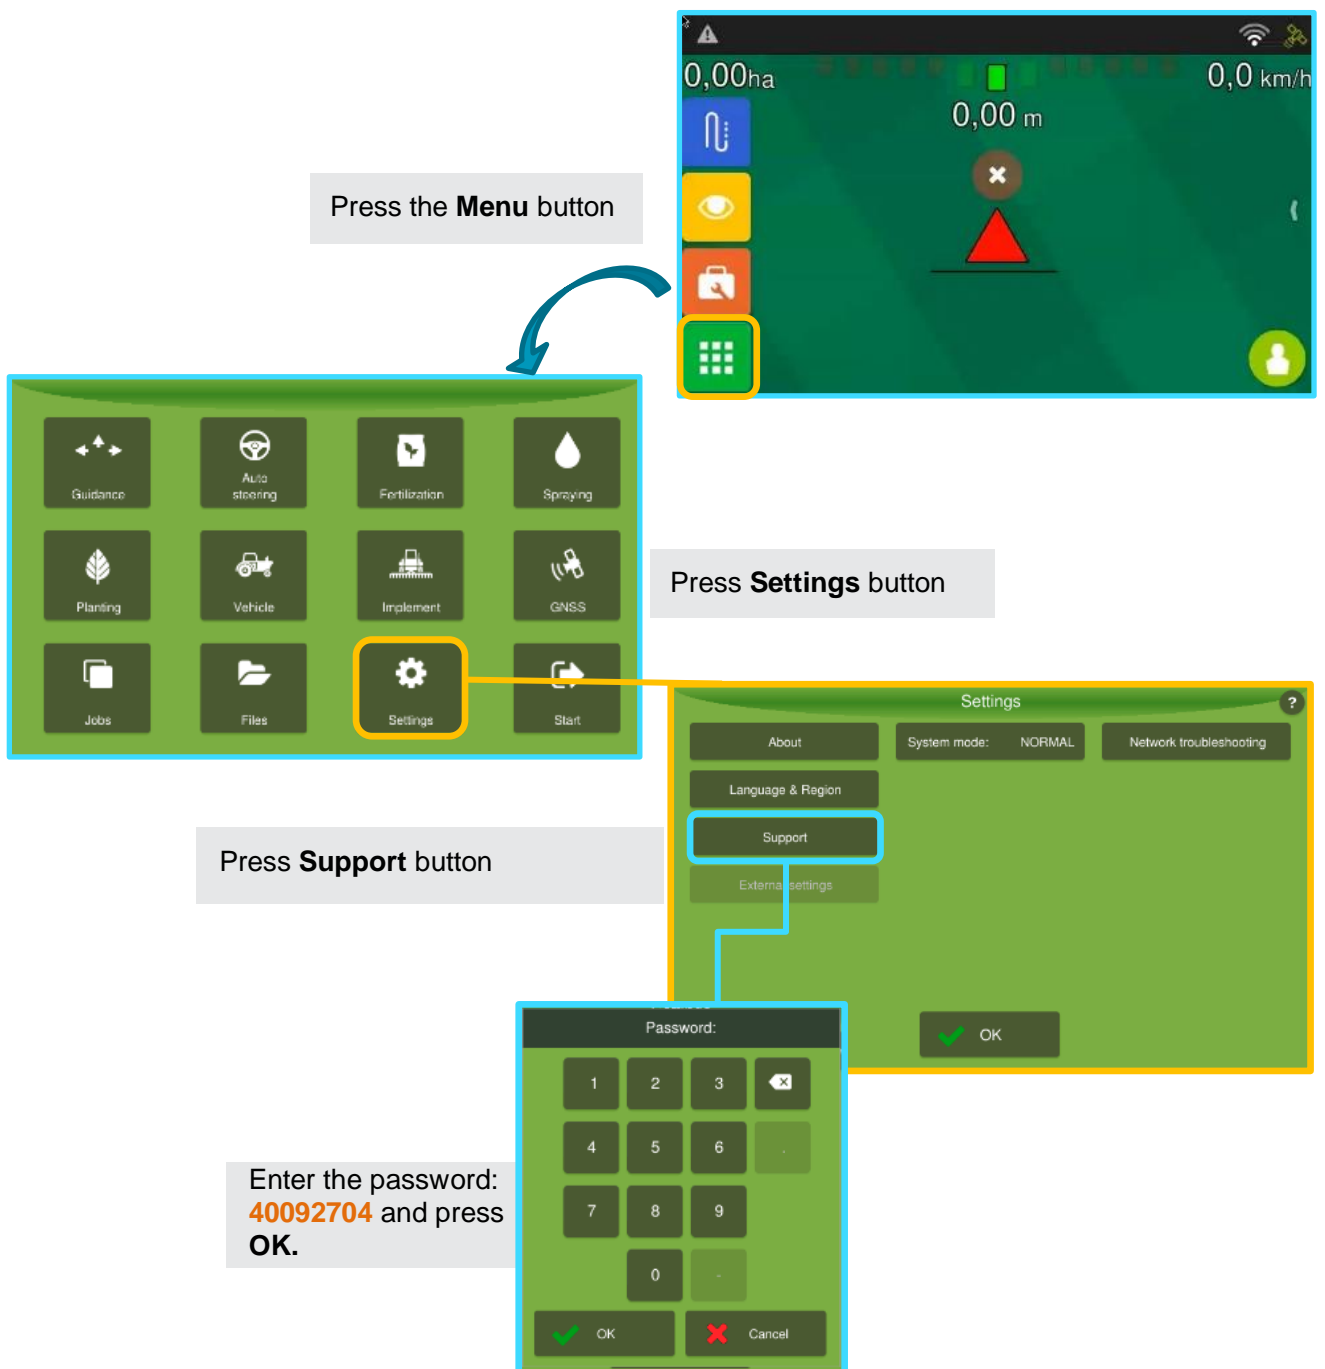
0,00ha
0,00 m
0,0 km/h

Press the **Menu** button

Guidance
Auto steering
Fertilization
Spraying
Planting
Vehicle
Implement
GNSS
Jobs
Files
Settings
Start

Press **Settings** button

Settings
?
About
System mode: NORMAL
Network troubleshooting
Language & Region
Support
External settings
OK

Press **Support** button

Password:
1
2
3
4
5
6
.
7
8
9
0
-
OK
Cancel

Enter the password: 40092704 and press **OK.**